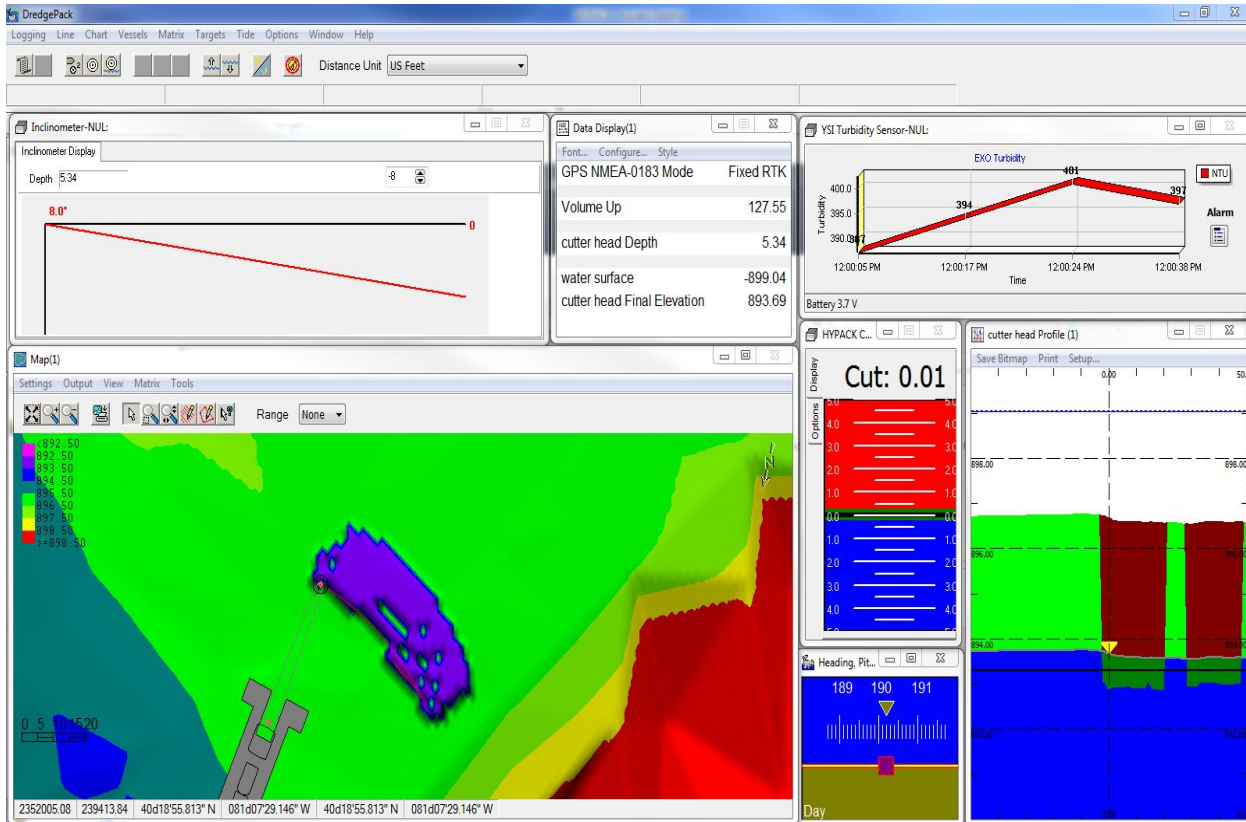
DredgePack

Logging Line Chart Vessels Matrix Targets Tide Options Window Help

Distance Unit US Feet

Inclinometer-NUL:

Inclinometer Display

Depth 5.34

-8

8.0°

0

Data Display(1)

Font... Configure... Style

| GPS NMEA-0183 Mode | Fixed RTK |
|---|---|
| Volume Up | 127.55 |
| cutter head Depth | 5.34 |
| water surface | -899.04 |
| cutter head Final Elevation | 893.69 |

YSI Turbidity Sensor-NUL:

EXO Turbidity

Turbidity

400.0

395.0

390.0

387

394

401

397

12:00:05 PM 12:00:17 PM 12:00:24 PM 12:00:38 PM

Time

NTU

Alarm

Battery 3.7 V

Map(1)

Settings Output View Matrix Tools

Range None

<892.50
892.50
893.50
894.50
895.50
896.50
897.50
898.50
>=898.50

N

0 5 10 15 20

2352005.08 239413.84 40d18'55.813" N 081d07'29.146" W 40d18'55.813" N 081d07'29.146" W

HYPACK C...

Display

Options

Cut: 0.01

5.0
4.0
3.0
2.0
1.0
0.0
1.0
2.0
3.0
4.0

Heading, Pit...

189 190 191

Day

cutter head Profile (1)

Save Bitmap Print Setup...

0.00

50

898.00

898.00

896.00

896.00

894.00

894.00

892.00

892.00

0.00